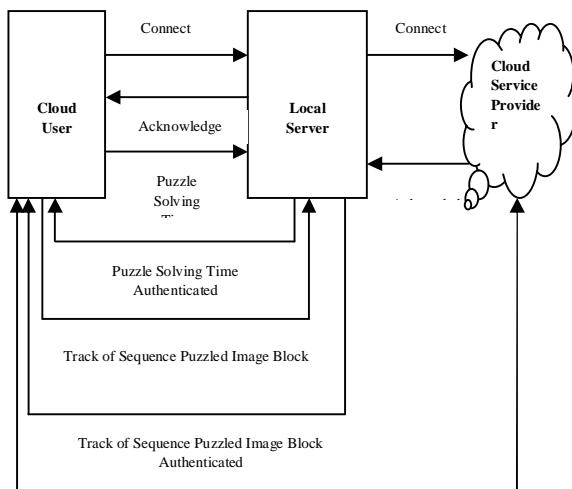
Connect

Connect

Cloud User

Local Server

Cloud Service Provide r

Acknowledge

Puzzle Solving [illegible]

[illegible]

Puzzle Solving Time Authenticated

Track of Sequence Puzzled Image Block

Track of Sequence Puzzled Image Block Authenticated